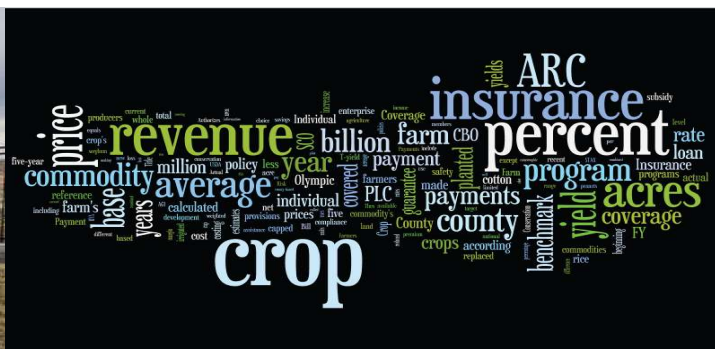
ARC insurance percent revenue crop price commodity average billion year farm CBO rate loan program acres yield coverage county payments benchmark base years million policy individual PLC covered payment planted farmers crops according cotton FY Insurance yields subsidy Coverage enterprise total producers whole current farm's crop's reference five-year calculated prices capped five Olympic net cost development provisions guarantee County made replaced commodities rice commodity's actual programs level recent except safety compliance SCO Payment based including different estimates less acre Bill land